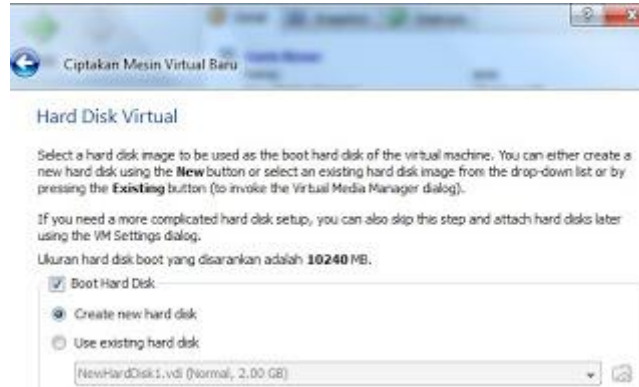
Ciptakan Mesin Virtual Baru

Hard Disk Virtual

Select a hard disk image to be used as the boot hard disk of the virtual machine. You can either create a new hard disk using the **New** button or select an existing hard disk image from the drop-down list or by pressing the **Existing** button (to invoke the Virtual Media Manager dialog).

If you need a more complicated hard disk setup, you can also skip this step and attach hard disks later using the VM Settings dialog.

Ukuran hard disk boot yang disarankan adalah **10240** MB.

Boot Hard Disk

Create new hard disk

Use existing hard disk

NewHardDisk1.vdi (Normal, 2.00 GB)